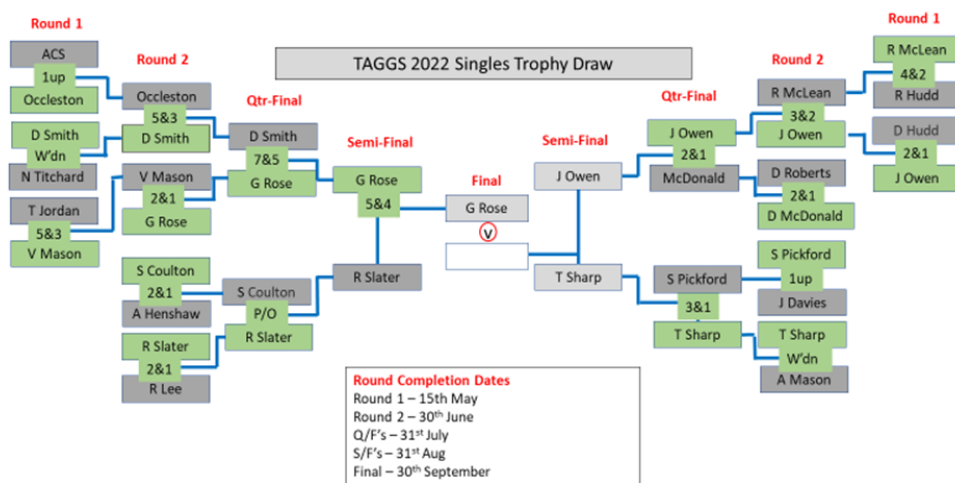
TAGGS 2022 Singles Trophy Draw

Round 1

ACS
1up
Occleston

D Smith
W'dn
N Titchard

T Jordan
5&3
V Mason

S Coulton
2&1
A Henshaw

R Slater
2&1
R Lee

Round 2

Occleston
5&3
D Smith

V Mason
2&1
G Rose

S Coulton
P/O
R Slater

Qtr-Final

D Smith
7&5
G Rose

Semi-Final

G Rose
5&4

R Slater

Final

G Rose
V

Semi-Final

J Owen

T Sharp

Qtr-Final

J Owen
2&1
McDonald

S Pickford
3&1
T Sharp

Round 2

R McLean
3&2
J Owen

D Roberts
2&1
D McDonald

S Pickford
1up
J Davies

T Sharp
W'dn
A Mason

Round 1

R McLean
4&2
R Hudd

D Hudd
2&1
J Owen

Round Completion Dates
Round 1 – 15th May
Round 2 – 30$^{th}$ June
Q/F's – 31$^{st}$ July
S/F's – 31$^{st}$ Aug
Final – 30th September